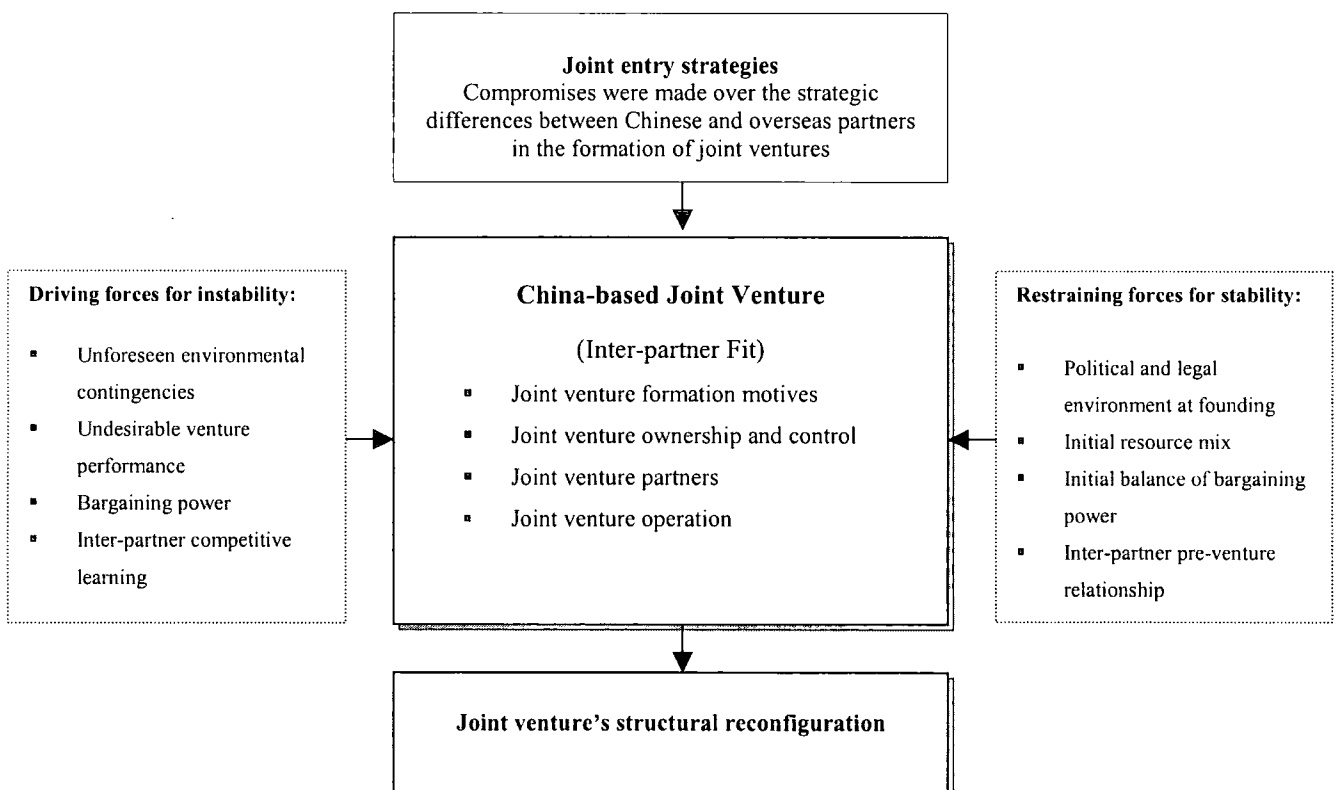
**Joint entry strategies**
Compromises were made over the strategic differences between Chinese and overseas partners in the formation of joint ventures

**Driving forces for instability:**

- Unforeseen environmental contingencies
- Undesirable venture performance
- Bargaining power
- Inter-partner competitive learning

**China-based Joint Venture**

(Inter-partner Fit)

- Joint venture formation motives
- Joint venture ownership and control
- Joint venture partners
- Joint venture operation

**Restraining forces for stability:**

- Political and legal environment at founding
- Initial resource mix
- Initial balance of bargaining power
- Inter-partner pre-venture relationship

**Joint venture's structural reconfiguration**